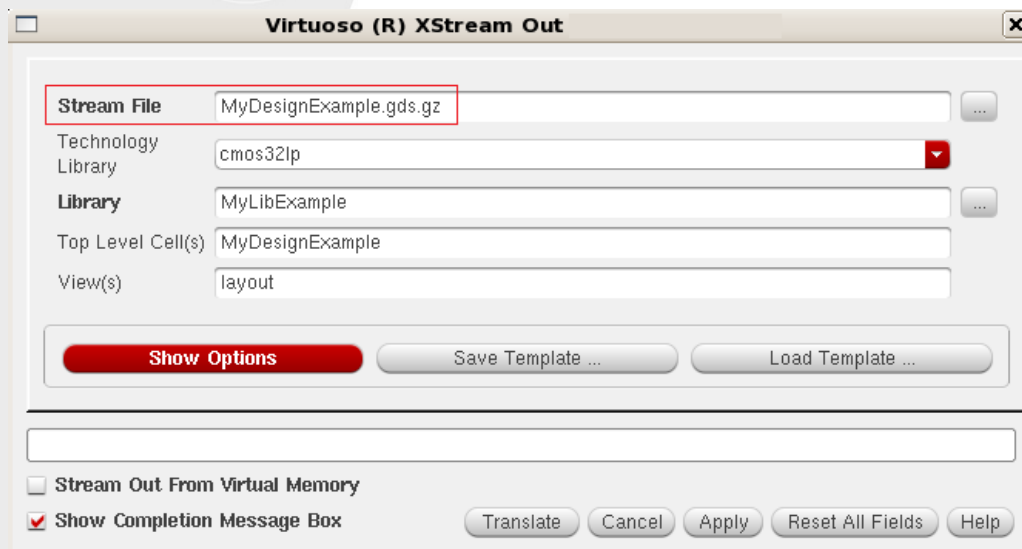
Virtuoso (R) XStream Out

Stream File MyDesignExample.gds.gz ...

Technology Library cmos32lp

Library MyLibExample ...

Top Level Cell(s) MyDesignExample

View(s) layout

Show Options
Save Template ...
Load Template ...

Stream Out From Virtual Memory
Show Completion Message Box

Translate Cancel Apply Reset All Fields Help